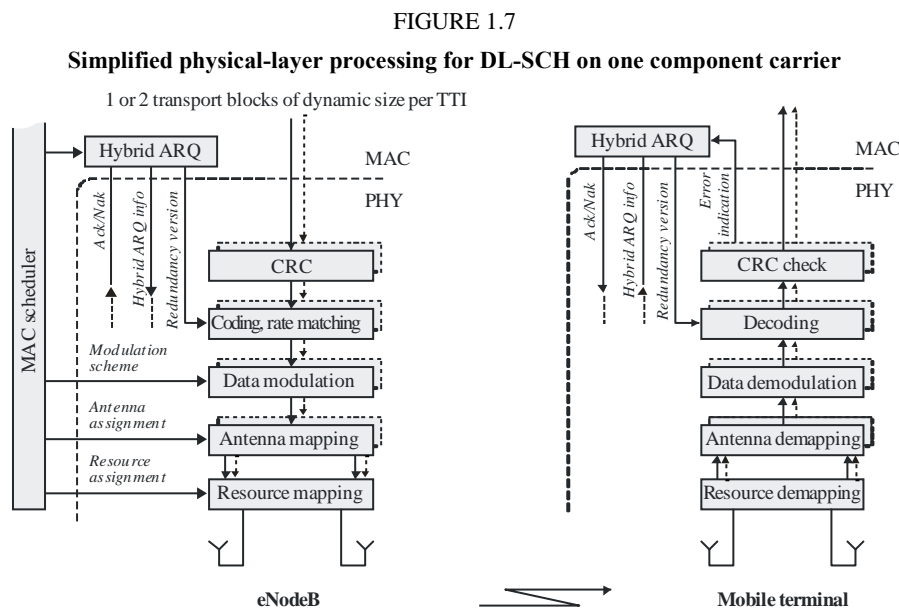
FIGURE 1.7

**Simplified physical-layer processing for DL-SCH on one component carrier**

1 or 2 transport blocks of dynamic size per TTI

MAC scheduler

Hybrid ARQ

MAC

PHY

Ack/Nak

Hybrid ARQ info

Redundancy version

CRC

Coding, rate matching

Modulation scheme

Data modulation

Antenna assignment

Antenna mapping

Resource assignment

Resource mapping

Hybrid ARQ

MAC

PHY

Ack/Nak

Hybrid ARQ info

Redundancy version

Error indication

CRC check

Decoding

Data demodulation

Antenna demapping

Resource demapping

eNodeB

Mobile terminal